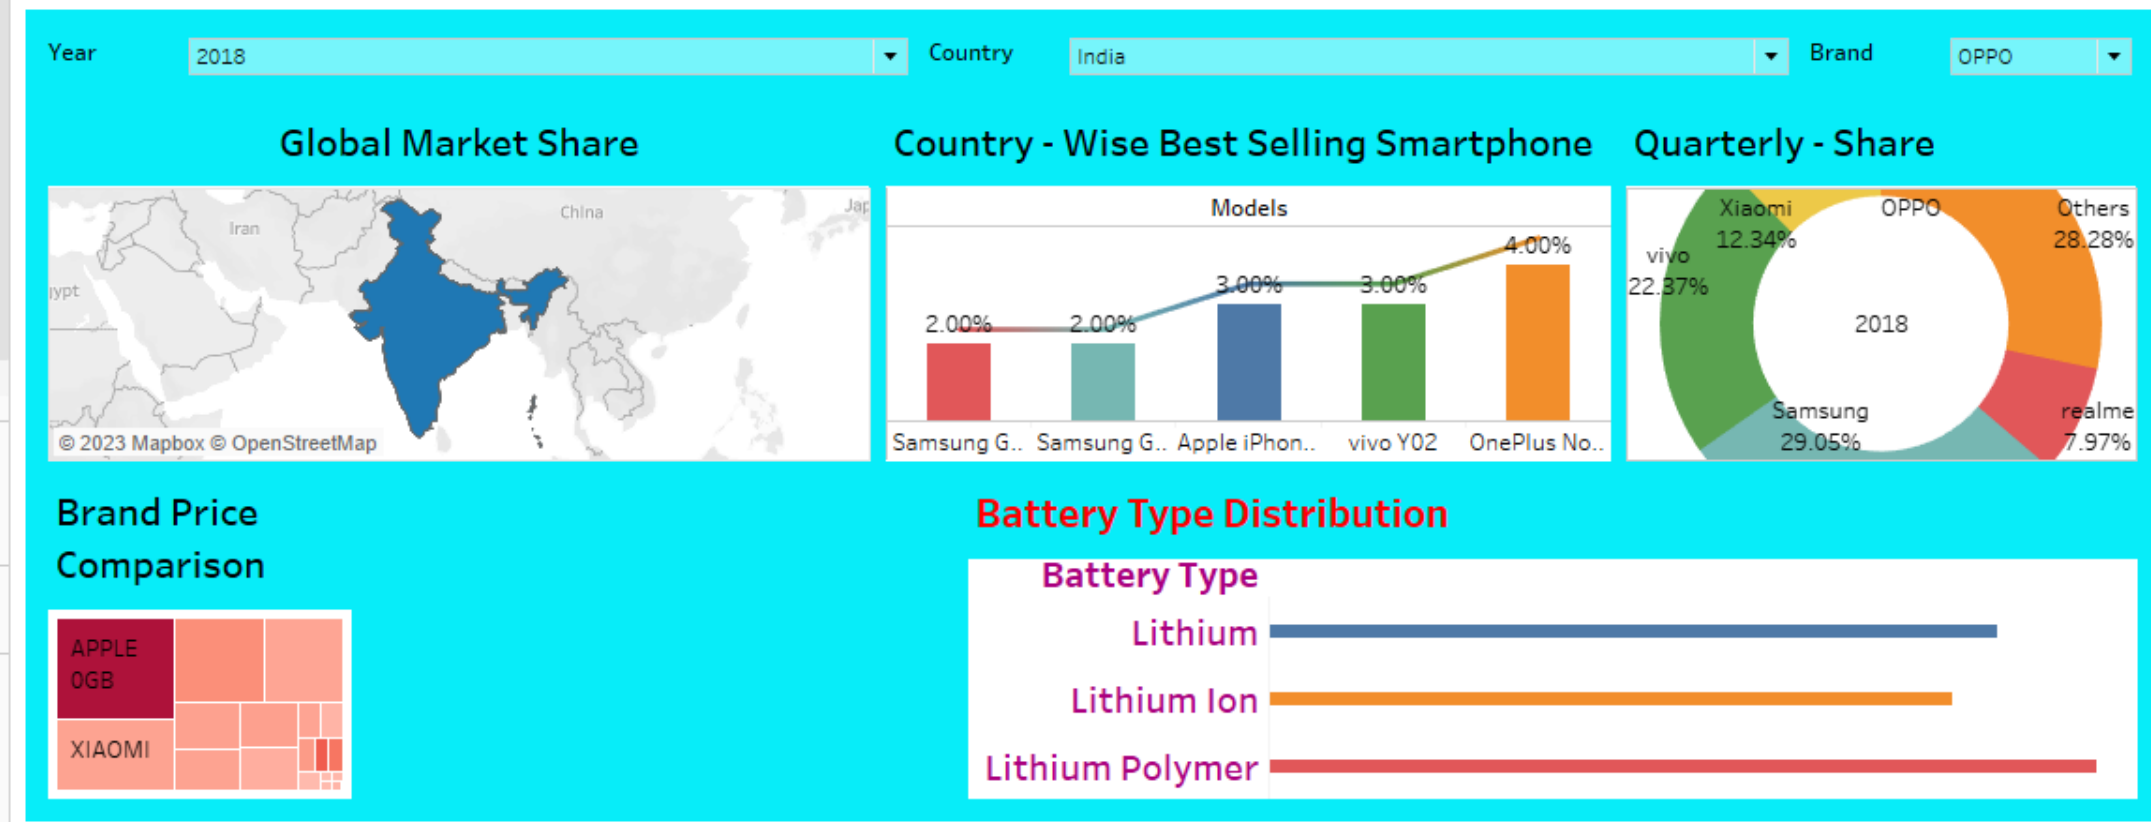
Year 2018
Country India
Brand OPPO

Global Market Share

Iran
China
Jap
ypt
© 2023 Mapbox © OpenStreetMap

Country - Wise Best Selling Smartphone

Models

| Samsung G.. | Samsung G.. | Apple iPhon.. | vivo Y02 | OnePlus No.. |
|---|---|---|---|---|
| 2.00% | 2.00% | 3.00% | 3.00% | 4.00% |

Quarterly - Share

Xiaomi 12.34%
OPPO
Others 28.28%
vivo 22.37%
2018
Samsung 29.05%
realme 7.97%

Brand Price Comparison

APPLE 0GB
XIAOMI

Battery Type Distribution

Battery Type
Lithium
Lithium Ion
Lithium Polymer